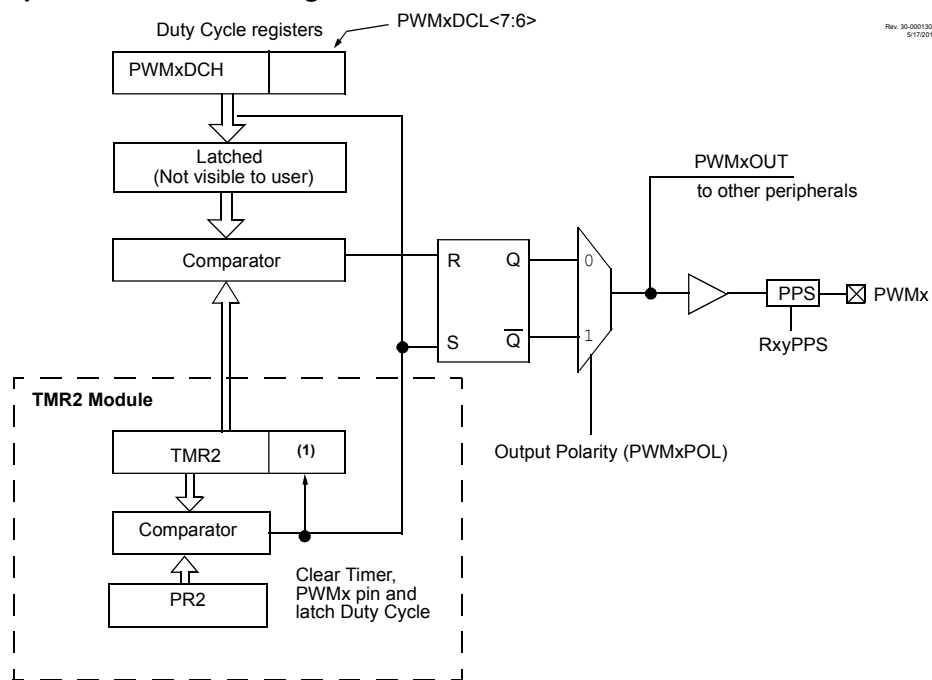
Rev. 30-000130
5/17/201

Duty Cycle registers

PWMxDCL<7:6>

PWMxDCH

Latched
(Not visible to user)

Comparator

R

Q

S

$\overline{Q}$

0

1

PWMxOUT

to other peripherals

PPS

PWMx

RxyPPS

TMR2 Module

TMR2

(1)

Output Polarity (PWMxPOL)

Comparator

PR2

Clear Timer,
PWMx pin and
latch Duty Cycle